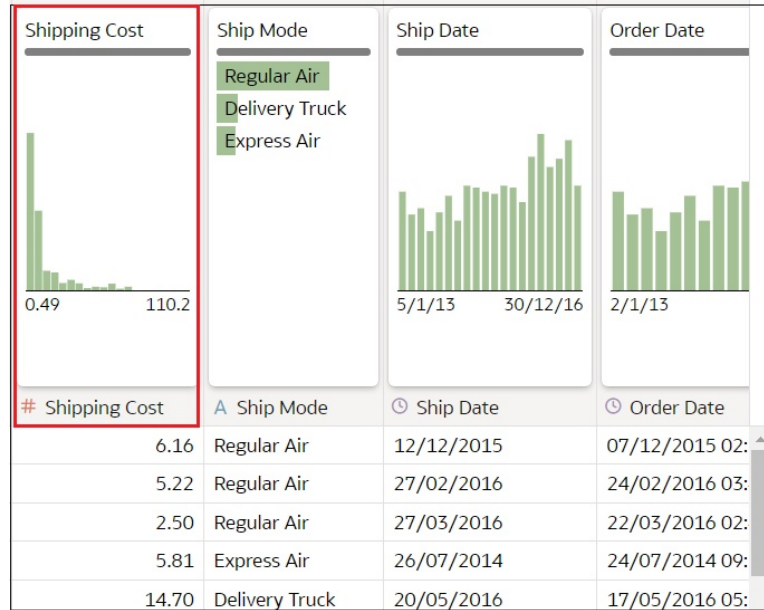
Shipping Cost

0.49 110.2

Ship Mode

Regular Air
Delivery Truck
Express Air

Ship Date

5/1/13 30/12/16

Order Date

2/1/13

| # Shipping Cost | A Ship Mode | Ship Date | Order Date |
|---|---|---|---|
| 6.16 | Regular Air | 12/12/2015 | 07/12/2015 02: |
| 5.22 | Regular Air | 27/02/2016 | 24/02/2016 03: |
| 2.50 | Regular Air | 27/03/2016 | 22/03/2016 02: |
| 5.81 | Express Air | 26/07/2014 | 24/07/2014 09: |
| 14.70 | Delivery Truck | 20/05/2016 | 17/05/2016 05: |